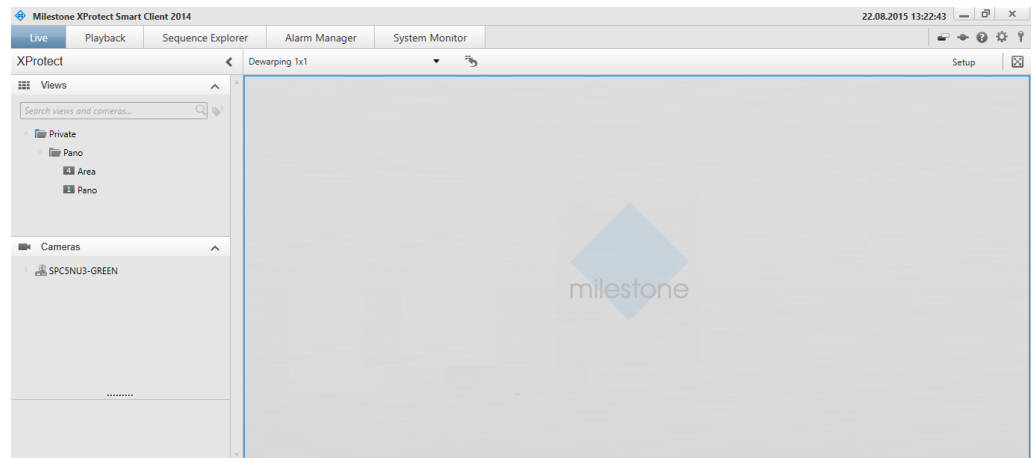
Milestone XProtect Smart Client 2014

22.08.2015 13:22:43

Live Playback Sequence Explorer Alarm Manager System Monitor

XProtect

Dewarping 1x1

Setup

Views

Search views and cameras...

Private

Pano

4 Area

1 Pano

Cameras

SPC5NU3-GREEN

milestone